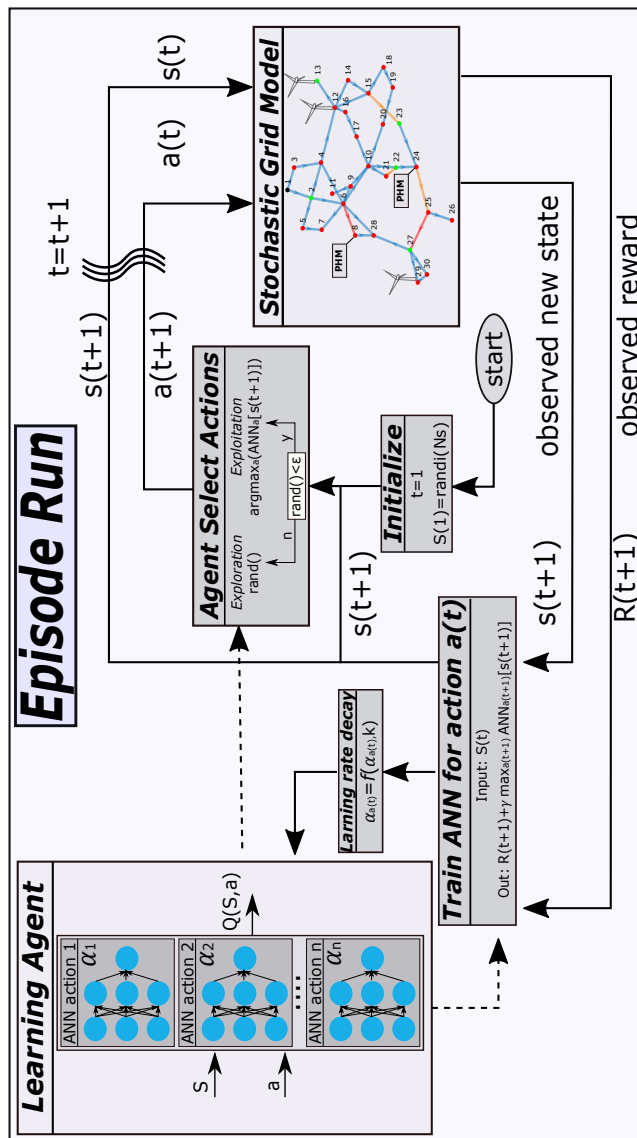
Episode Run

Learning Agent

ANN action 1 $\alpha_1$

ANN action 2 $\alpha_2$

....

ANN action n $\alpha_n$

S

a

Q(S,a)

Larning rate decay
$\alpha_{a(t)}=f(\alpha_{a(t)},k)$

Train ANN for action a(t)
Input: S(t)
Out: R(t+1)+γ max$_{a(t+1)}$ ANN$_{a(t+1)}$[s(t+1)]

Agent Select Actions
Exploration
rand()
Exploitation
argmax$_a$(ANN$_a$[s(t+1)])
n rand()<ε y

Initialize
t=1
S(1)=randi(Ns)

start

s(t+1)

s(t+1)

s(t+1)

a(t+1)

t=t+1

a(t)

s(t)

Stochastic Grid Model

PHM

PHM

1 2 3 4 5 6 7 8 9 10 11 12 13 14 15 16 17 18 19 20 21 22 23 24 25 26 27 28 29 30

observed new state

s(t+1)

R(t+1)

observed reward